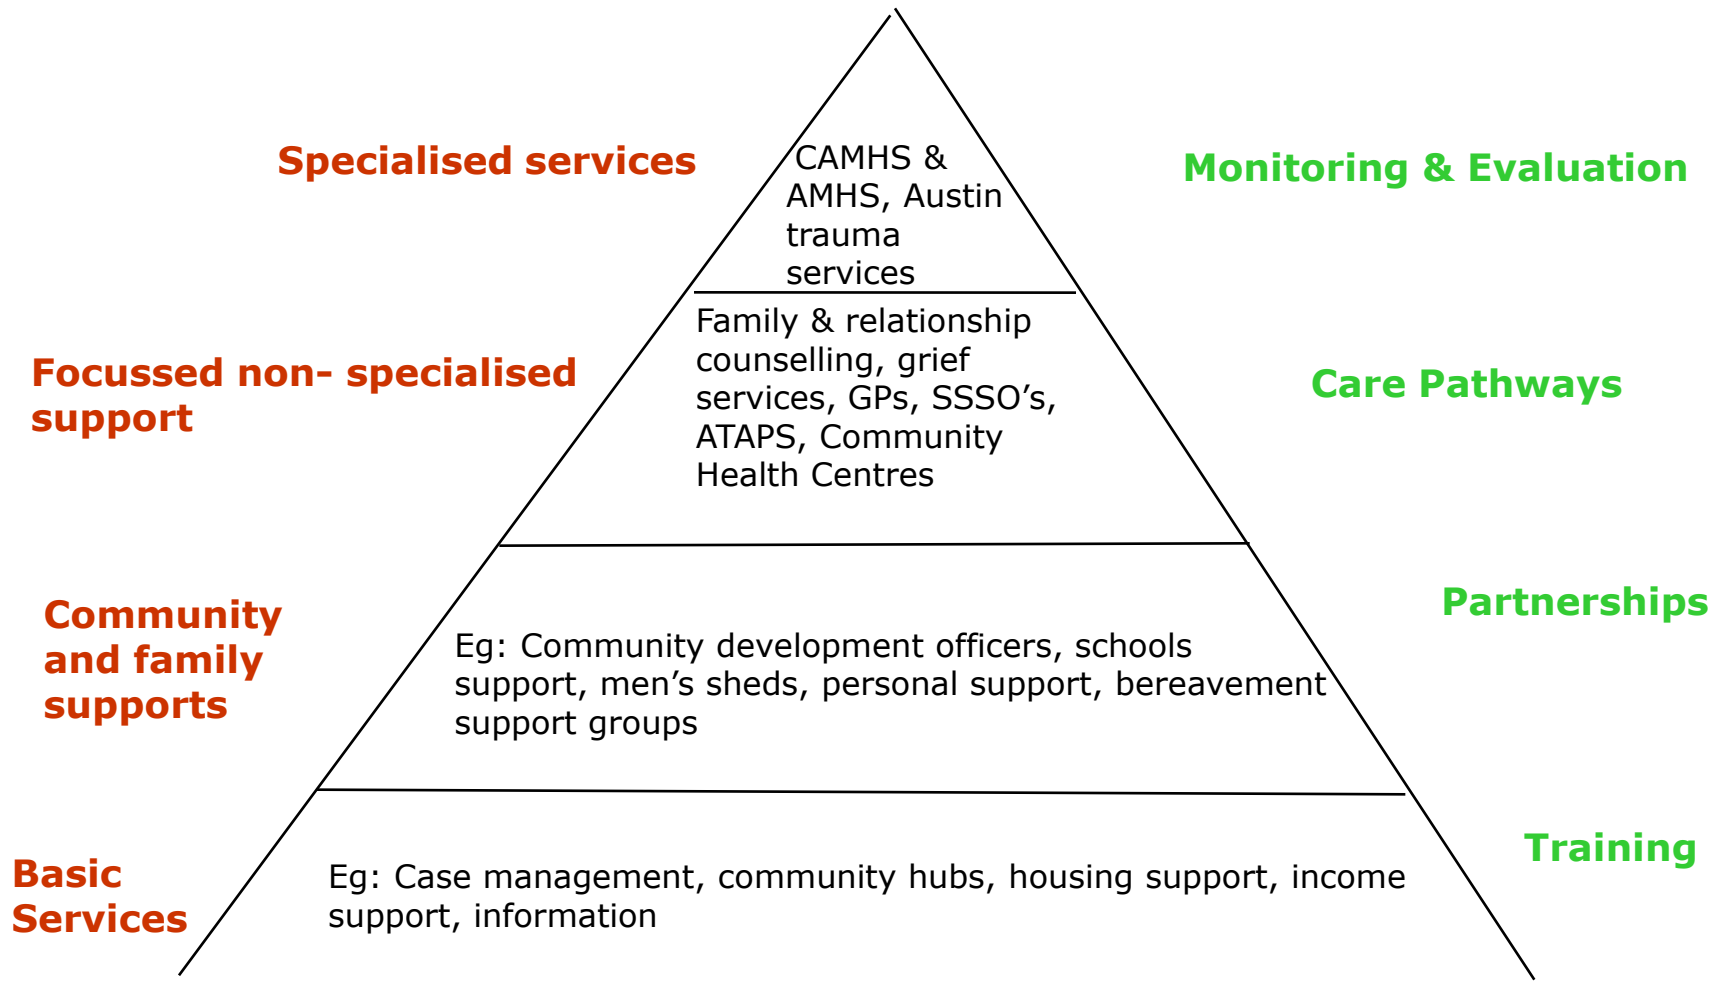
Specialised services

CAMHS & AMHS, Austin trauma services

Monitoring & Evaluation

Focussed non- specialised support

Family & relationship counselling, grief services, GPs, SSSO's, ATAPS, Community Health Centres

Care Pathways

Community and family supports

Eg: Community development officers, schools support, men's sheds, personal support, bereavement support groups

Partnerships

Basic Services

Eg: Case management, community hubs, housing support, income support, information

Training